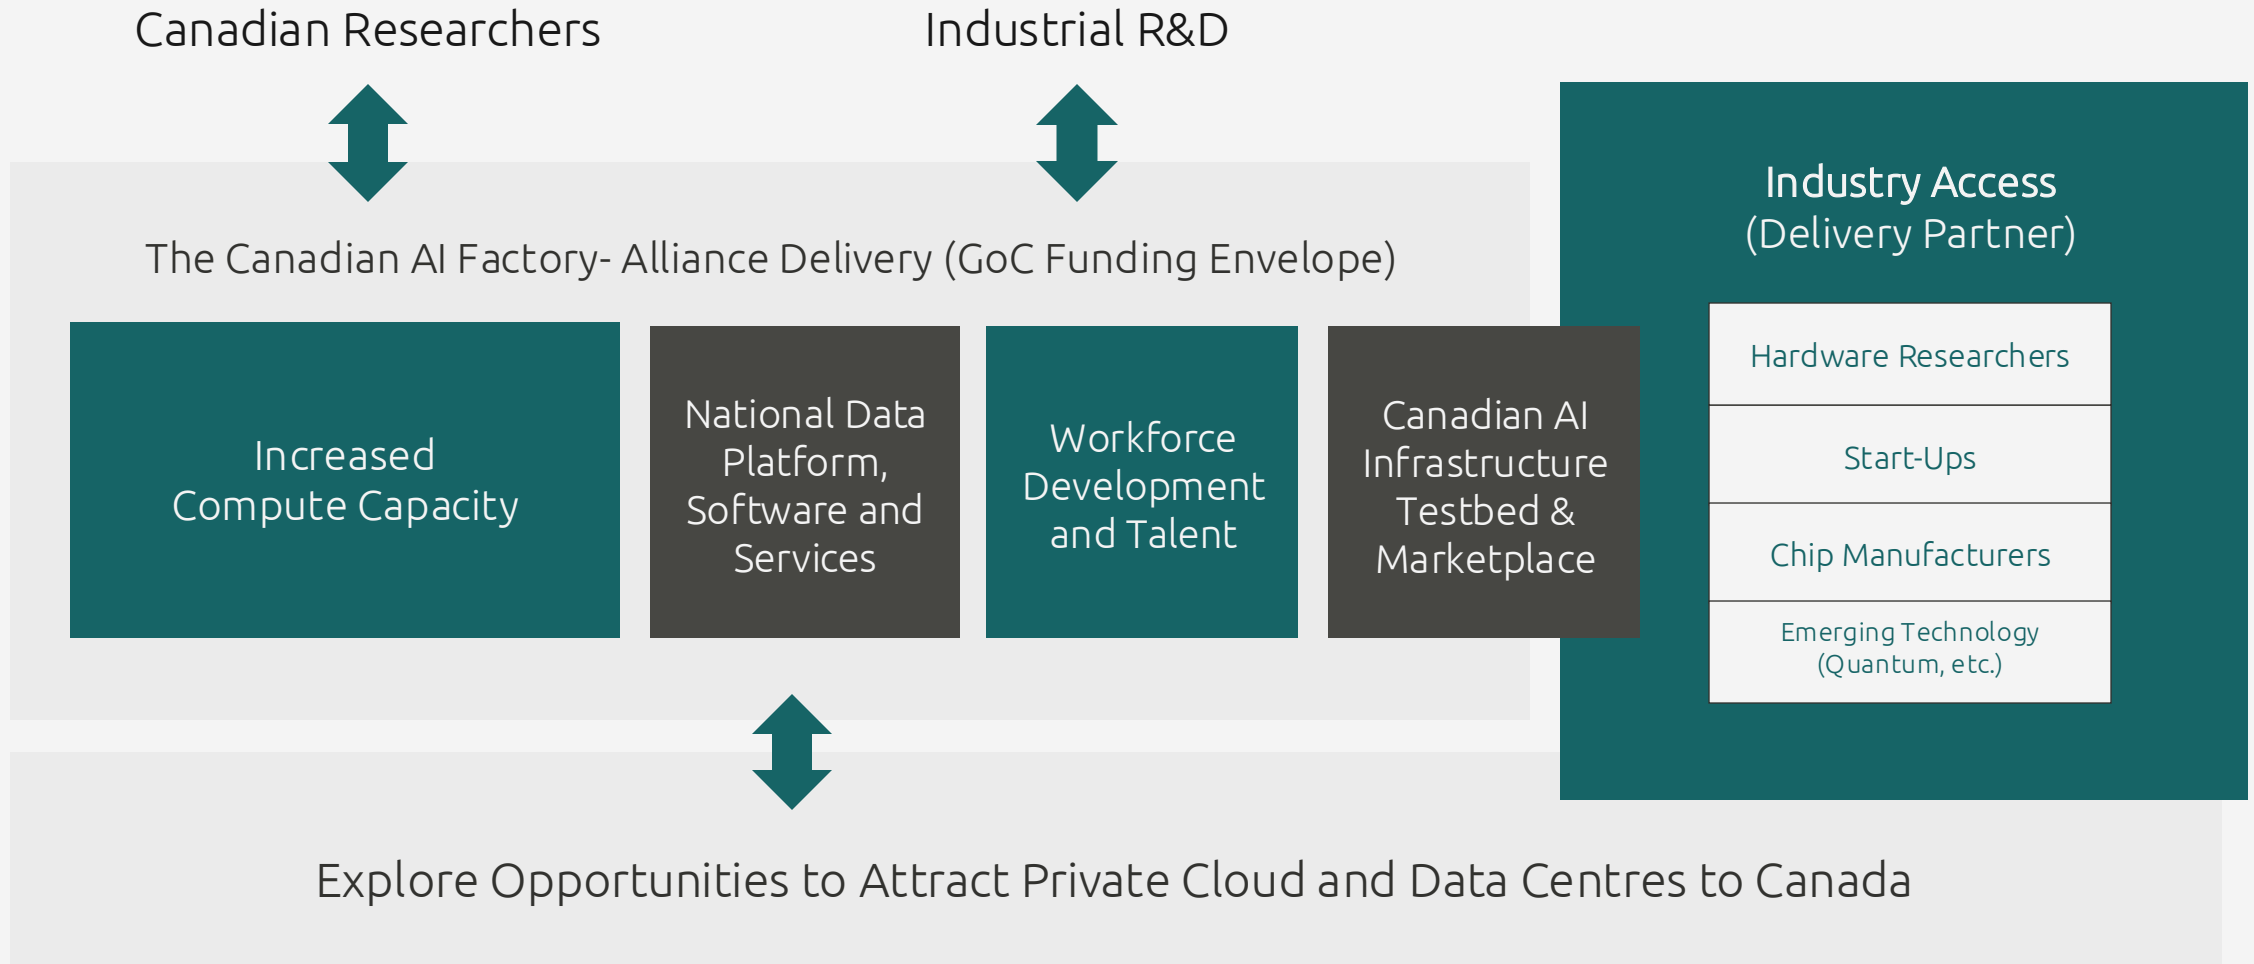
Canadian Researchers

Industrial R&D

The Canadian AI Factory- Alliance Delivery (GoC Funding Envelope)

Increased Compute Capacity

National Data Platform, Software and Services

Workforce Development and Talent

Canadian AI Infrastructure Testbed & Marketplace

Industry Access
(Delivery Partner)

Hardware Researchers

Start-Ups

Chip Manufacturers

Emerging Technology (Quantum, etc.)

Explore Opportunities to Attract Private Cloud and Data Centres to Canada